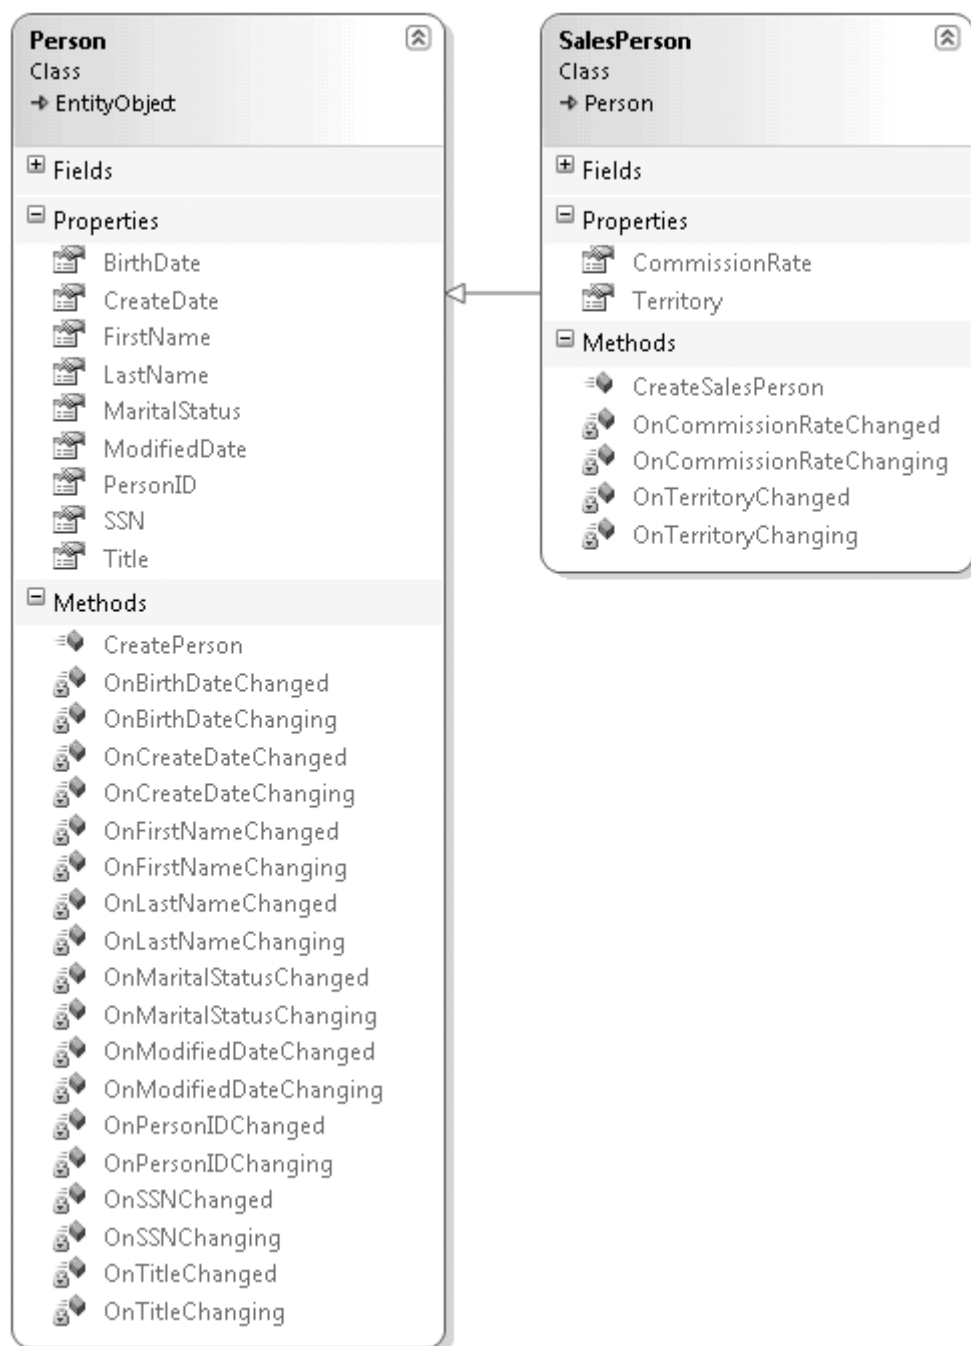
Person
Class
→ EntityObject

Fields

Properties
BirthDate
CreateDate
FirstName
LastName
MaritalStatus
ModifiedDate
PersonID
SSN
Title

Methods
CreatePerson
OnBirthDateChanged
OnBirthDateChanging
OnCreateDateChanged
OnCreateDateChanging
OnFirstNameChanged
OnFirstNameChanging
OnLastNameChanged
OnLastNameChanging
OnMaritalStatusChanged
OnMaritalStatusChanging
OnModifiedDateChanged
OnModifiedDateChanging
OnPersonIDChanged
OnPersonIDChanging
OnSSNChanged
OnSSNChanging
OnTitleChanged
OnTitleChanging

SalesPerson
Class
→ Person

Fields

Properties
CommissionRate
Territory

Methods
CreateSalesPerson
OnCommissionRateChanged
OnCommissionRateChanging
OnTerritoryChanged
OnTerritoryChanging